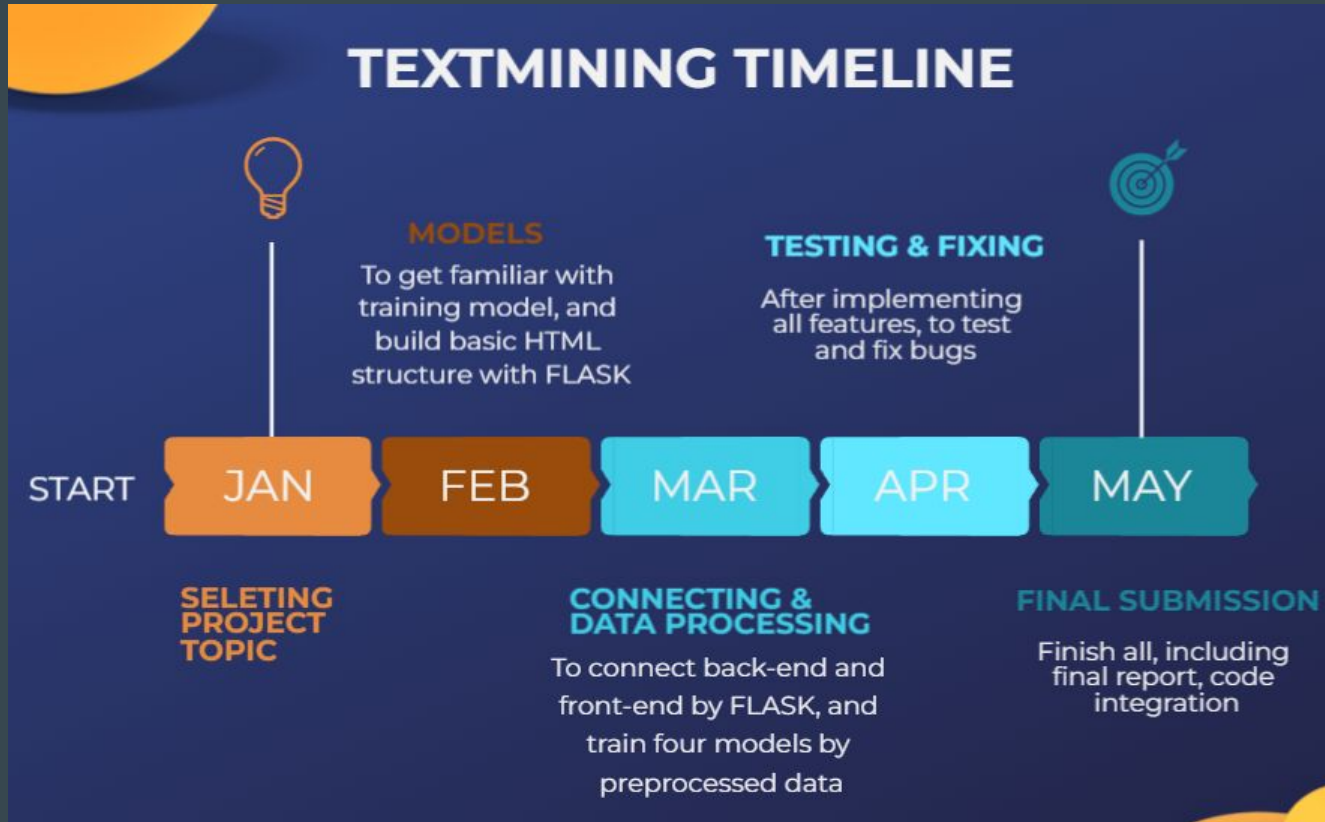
TEXTMINING TIMELINE

MODELS

To get familiar with training model, and build basic HTML structure with FLASK

TESTING & FIXING

After implementing all features, to test and fix bugs

START

JAN

FEB

MAR

APR

MAY

SELETING PROJECT TOPIC

CONNECTING & DATA PROCESSING

To connect back-end and front-end by FLASK, and train four models by preprocessed data

FINAL SUBMISSION

Finish all, including final report, code integration